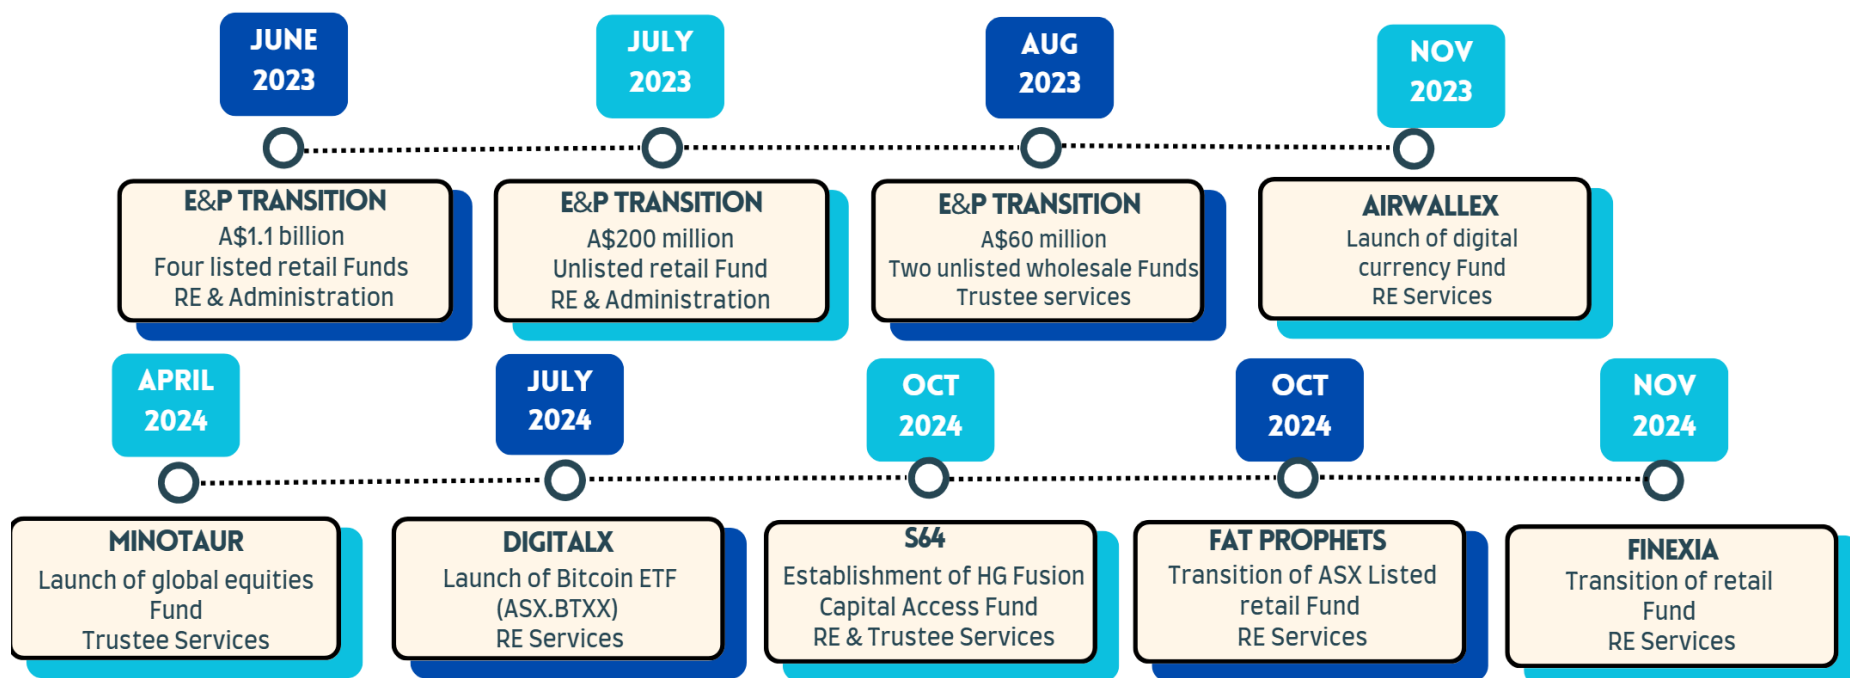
JUNE 2023

E&P TRANSITION
A$1.1 billion
Four listed retail Funds
RE & Administration

JULY 2023

E&P TRANSITION
A$200 million
Unlisted retail Fund
RE & Administration

AUG 2023

E&P TRANSITION
A$60 million
Two unlisted wholesale Funds
Trustee services

NOV 2023

AIRWALLEX
Launch of digital currency Fund
RE Services

APRIL 2024

MINOTAUR
Launch of global equities Fund
Trustee Services

JULY 2024

DIGITALX
Launch of Bitcoin ETF (ASX.BTXX)
RE Services

OCT 2024

S64
Establishment of HG Fusion Capital Access Fund
RE & Trustee Services

OCT 2024

FAT PROPHETS
Transition of ASX Listed retail Fund
RE Services

NOV 2024

FINEXIA
Transition of retail Fund
RE Services